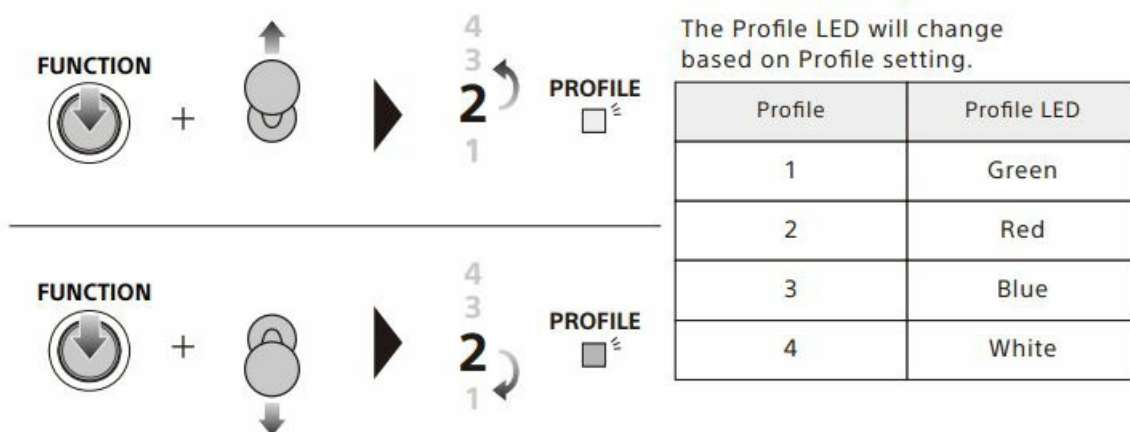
FUNCTION

+

4
3
2
1

PROFILE

FUNCTION

+

4
3
2
1

PROFILE

The Profile LED will change based on Profile setting.

| Profile | Profile LED |
|---|---|
| 1 | Green |
| 2 | Red |
| 3 | Blue |
| 4 | White |